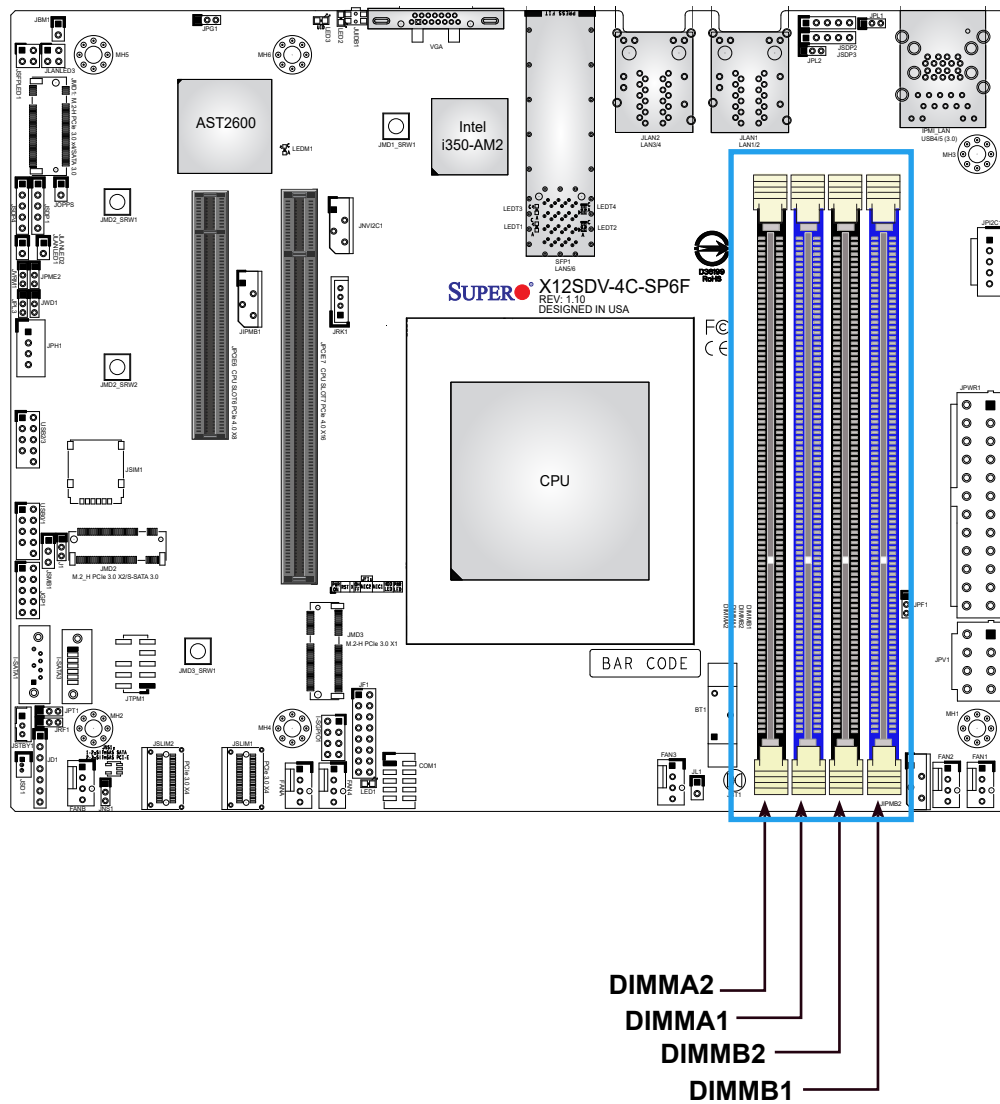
JBM1
JPG1
LED3
LED2
JUIDB1
VGA
JPL1
JSDP2
JSDP3
JPL2
MH5
MH6
JLANLED3
JSFPLED1
JMD1 M.2-H PCIe 3.0 x4/SATA 3.0
AST2600
LEDM1
JMD1_SRW1
Intel
i350-AM2
JLAN2
LAN3/4
JLAN1
LAN1/2
IPMI_LAN
USB4/5 (3.0)
MH3
JOPPS
JMD2_SRW1
LEDT3
LEDT1
LEDT4
LEDT2
SFP1
LAN5/6
JNVI2C1
JIPMB1
JRK1
JPME2
JWD1
JPH1
SUPER
X12SDV-4C-SP6F
REV: 1.10
DESIGNED IN USA
FC
CE
JMD2_SRW2
JPCIE6 CPU SLOT6 PCIe 4.0 X8
JPCIE7 CPU SLOT7 PCIe 4.0 X16
USB2/3
JSIM1
CPU
JPWR1
JMD2
M.2_H PCIe 3.0 X2/S-SATA 3.0
JMD3
M.2-H PCIe 3.0 X1
DIMMA2
DIMMA1
DIMMB2
DIMMB1
JPF1
BAR CODE
JPV1
BT1
JTPM1
JMD3_SRW1
MH2
MH4
MH1
JPT1
JSTBY1
JSLIM2
JSLIM1
PCIe 3.0 X4
PCIe 3.0 X4
JF1
COM1
LED1
FAN3
FAN2
FAN1
FAN5
JIPMB2
JL1
JD1
DIMMA2
DIMMA1
DIMMB2
DIMMB1